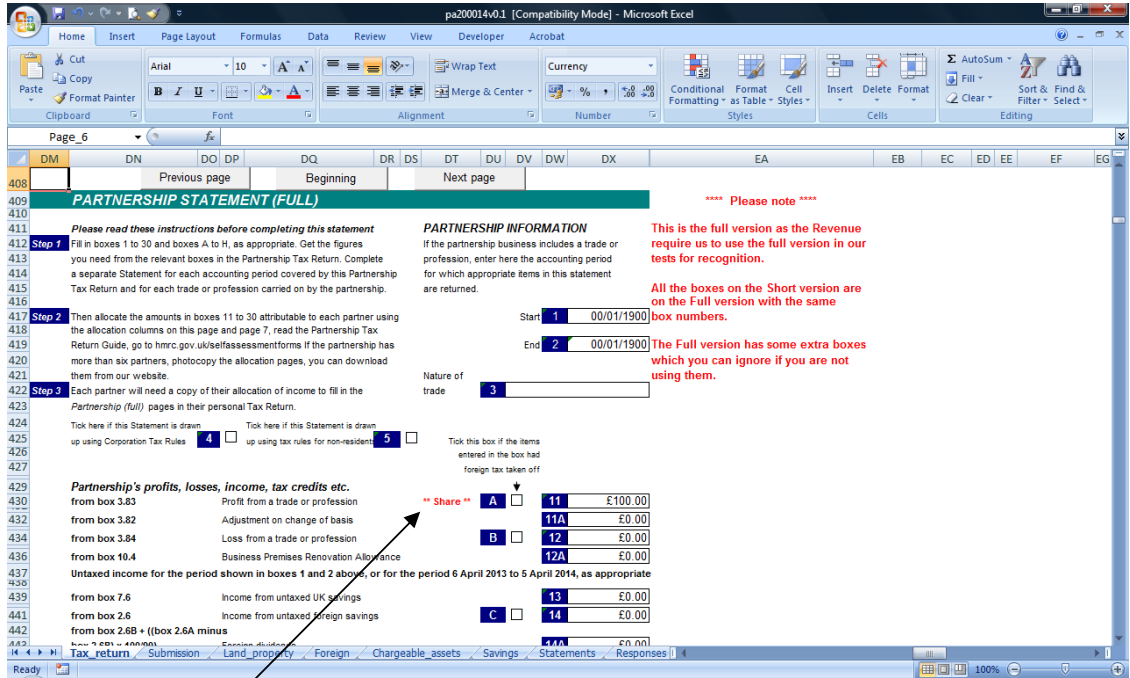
pa200014v0.1 [Compatibility Mode] - Microsoft Excel

Home Insert Page Layout Formulas Data Review View Developer Acrobat

Paste Cut Copy Format Painter Clipboard
Arial 10 A A
B I U A Font
Wrap Text Merge & Center Alignment
Currency % , .00 Number
Conditional Formatting Format as Table Cell Styles Styles
Insert Delete Format Cells
AutoSum Fill Clear Sort & Filter Find & Select Editing

Page_6 fx

DM DN DO DP DQ DR DS DT DU DV DW DX EA EB EC ED EE EF EG

408 Previous page Beginning Next page
409 PARTNERSHIP STATEMENT (FULL)
**** Please note ****

411 Please read these instructions before completing this statement
412 Step 1 Fill in boxes 1 to 30 and boxes A to H, as appropriate. Get the figures you need from the relevant boxes in the Partnership Tax Return. Complete a separate Statement for each accounting period covered by this Partnership Tax Return and for each trade or profession carried on by the partnership.

417 Step 2 Then allocate the amounts in boxes 11 to 30 attributable to each partner using the allocation columns on this page and page 7, read the Partnership Tax Return Guide, go to hmrc.gov.uk/selfassessmentforms If the partnership has more than six partners, photocopy the allocation pages, you can download them from our website.

422 Step 3 Each partner will need a copy of their allocation of income to fill in the Partnership (full) pages in their personal Tax Return.

PARTNERSHIP INFORMATION
If the partnership business includes a trade or profession, enter here the accounting period for which appropriate items in this statement are returned.

Start 1 00/01/1900
End 2 00/01/1900
Nature of trade 3

This is the full version as the Revenue require us to use the full version in our tests for recognition.

All the boxes on the Short version are on the Full version with the same box numbers.

The Full version has some extra boxes which you can ignore if you are not using them.

Tick here if this Statement is drawn up using Corporation Tax Rules 4
Tick here if this Statement is drawn up using tax rules for non-residents 5
Tick this box if the items entered in the box had foreign tax taken off

429 Partnership's profits, losses, income, tax credits etc.
430 from box 3.83 Profit from a trade or profession ** Share ** A 11 £100.00
432 from box 3.82 Adjustment on change of basis 11A £0.00
434 from box 3.84 Loss from a trade or profession B 12 £0.00
436 from box 10.4 Business Premises Renovation Allowance 12A £0.00
437 Untaxed income for the period shown in boxes 1 and 2 above, or for the period 6 April 2013 to 5 April 2014, as appropriate
439 from box 7.6 Income from untaxed UK savings 13 £0.00
441 from box 2.6 Income from untaxed foreign savings C 14 £0.00
442 from box 2.6B + ((box 2.6A minus
443 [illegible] Foreign dividends 14A £0.00

Tax_return Submission Land_property Foreign Chargeable_assets Savings Statements Responses
Ready 100%